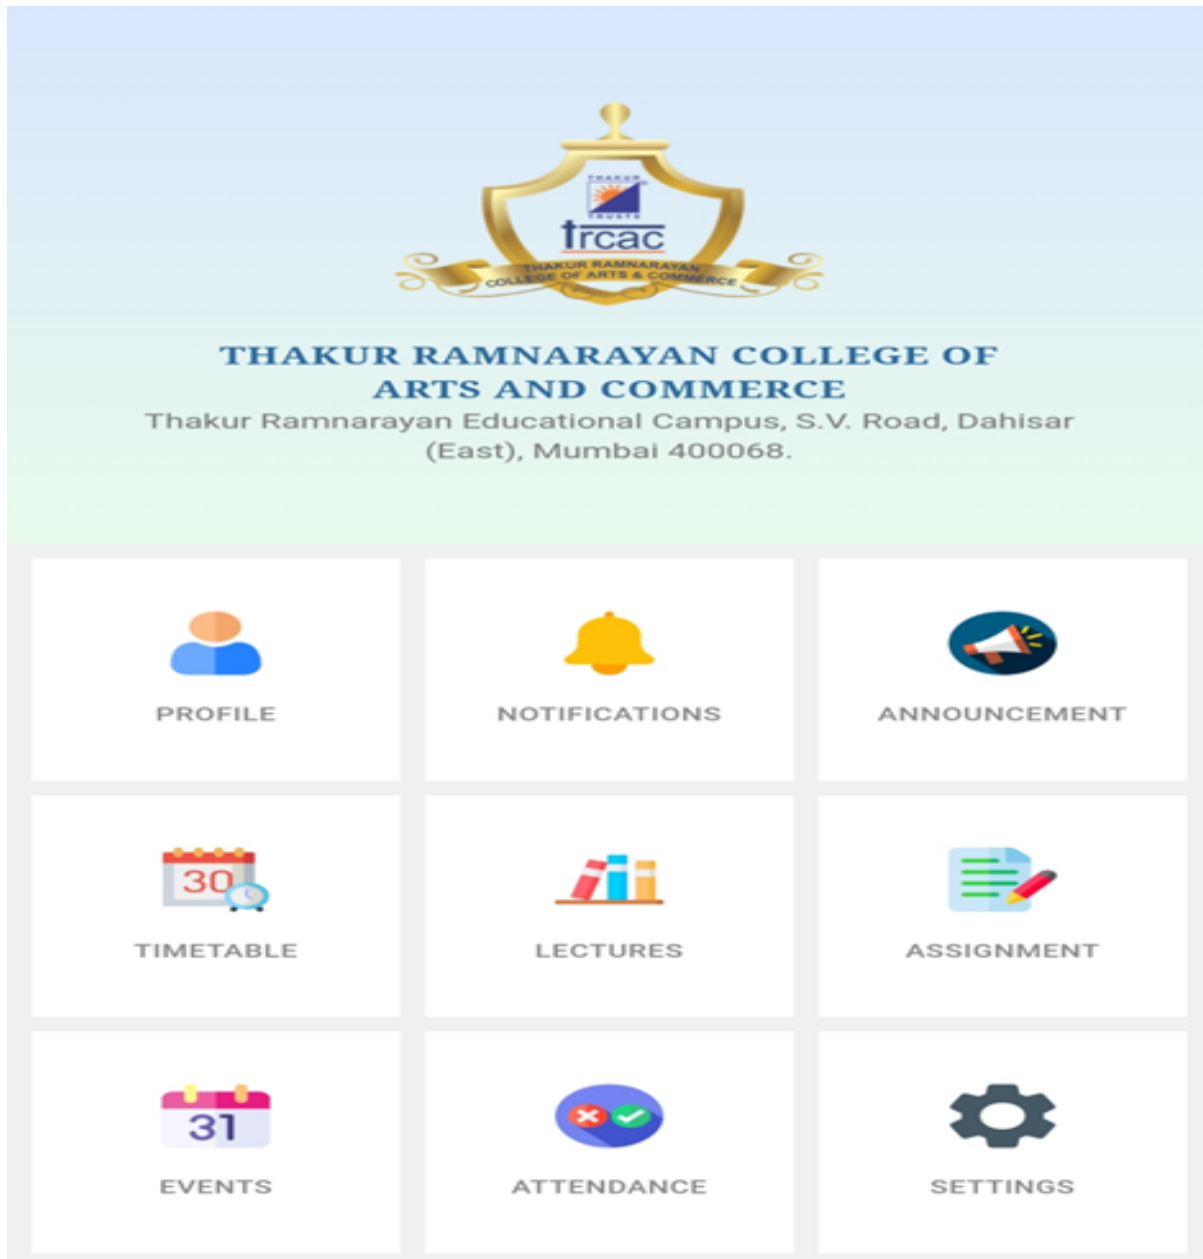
THAKUR
TRUSTS
trcac
THAKUR RAMNARAYAN
COLLEGE OF ARTS & COMMERCE

THAKUR RAMNARAYAN COLLEGE OF ARTS AND COMMERCE
Thakur Ramnarayan Educational Campus, S.V. Road, Dahisar (East), Mumbai 400068.

PROFILE

NOTIFICATIONS

ANNOUNCEMENT

30
TIMETABLE

LECTURES

ASSIGNMENT

31
EVENTS

ATTENDANCE

SETTINGS